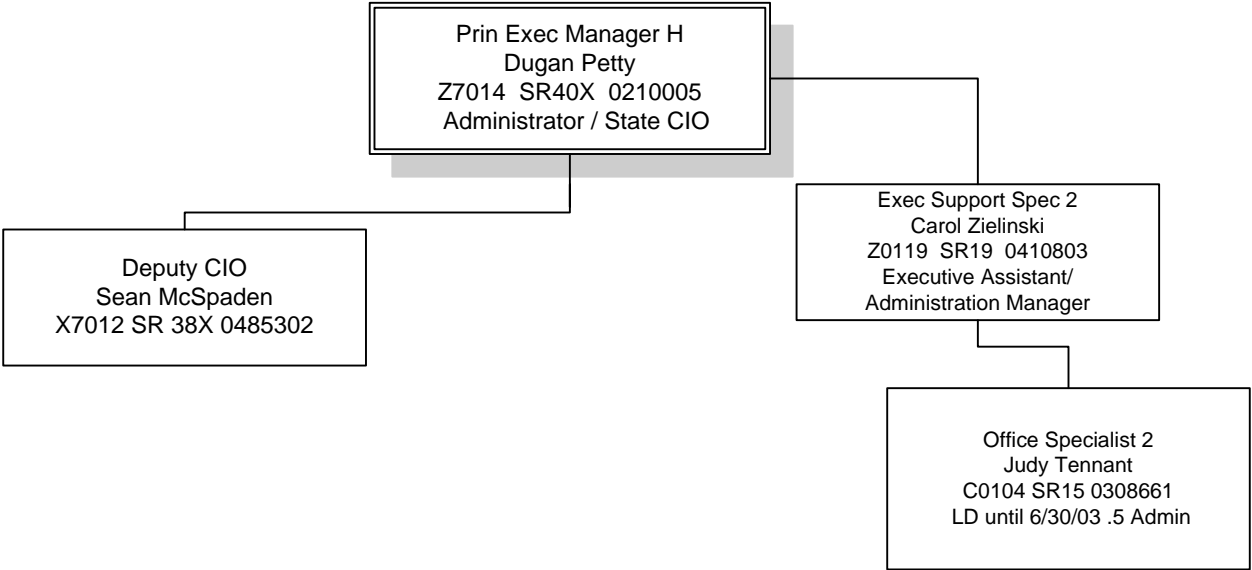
Prin Exec Manager H
Dugan Petty
Z7014 SR40X 0210005
Administrator / State CIO

Deputy CIO
Sean McSpaden
X7012 SR 38X 0485302

Exec Support Spec 2
Carol Zielinski
Z0119 SR19 0410803
Executive Assistant/
Administration Manager

Office Specialist 2
Judy Tennant
C0104 SR15 0308661
LD until 6/30/03 .5 Admin